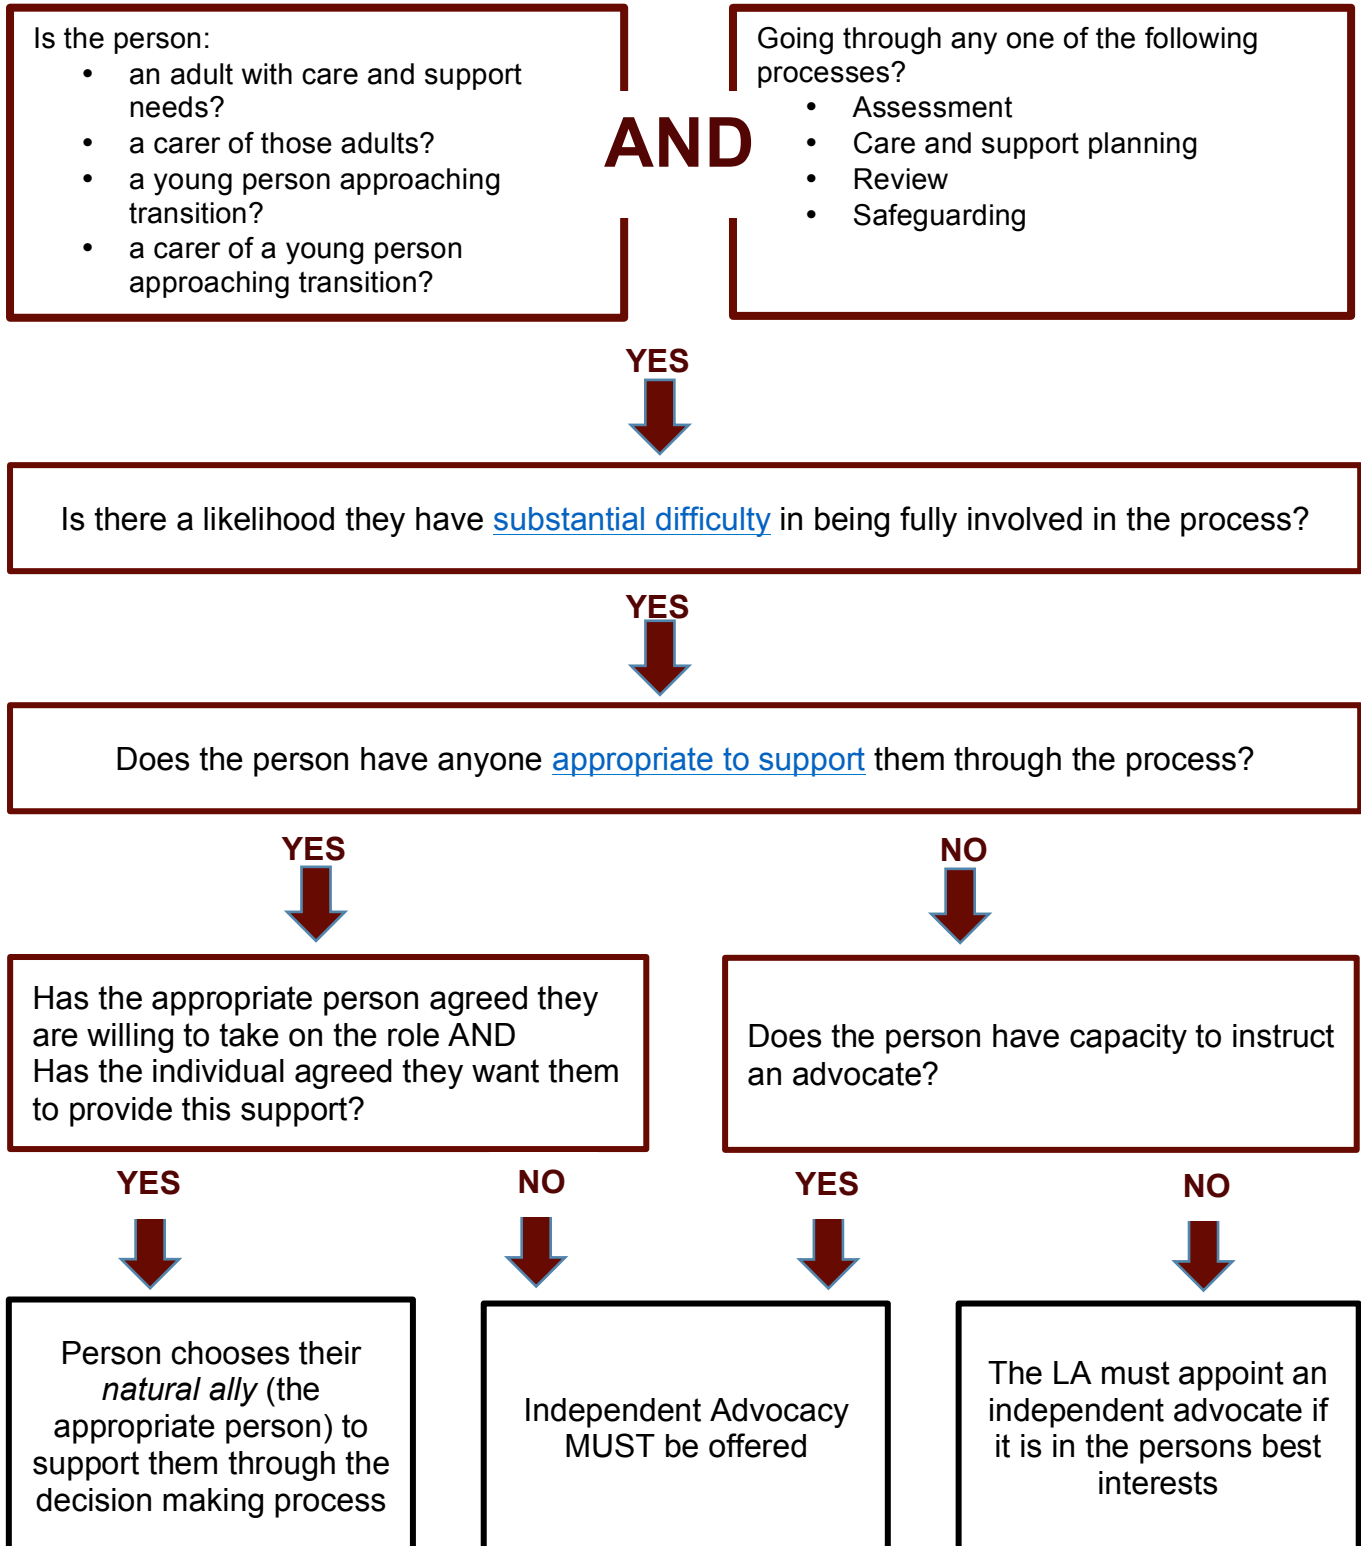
Is the person:
- an adult with care and support needs?
- a carer of those adults?
- a young person approaching transition?
- a carer of a young person approaching transition?

AND

Going through any one of the following processes?
- Assessment
- Care and support planning
- Review
- Safeguarding

YES

Is there a likelihood they have substantial difficulty in being fully involved in the process?

YES

Does the person have anyone appropriate to support them through the process?

YES

NO

Has the appropriate person agreed they are willing to take on the role AND
Has the individual agreed they want them to provide this support?

Does the person have capacity to instruct an advocate?

YES

NO

YES

NO

Person chooses their *natural ally* (the appropriate person) to support them through the decision making process

Independent Advocacy MUST be offered

The LA must appoint an independent advocate if it is in the persons best interests